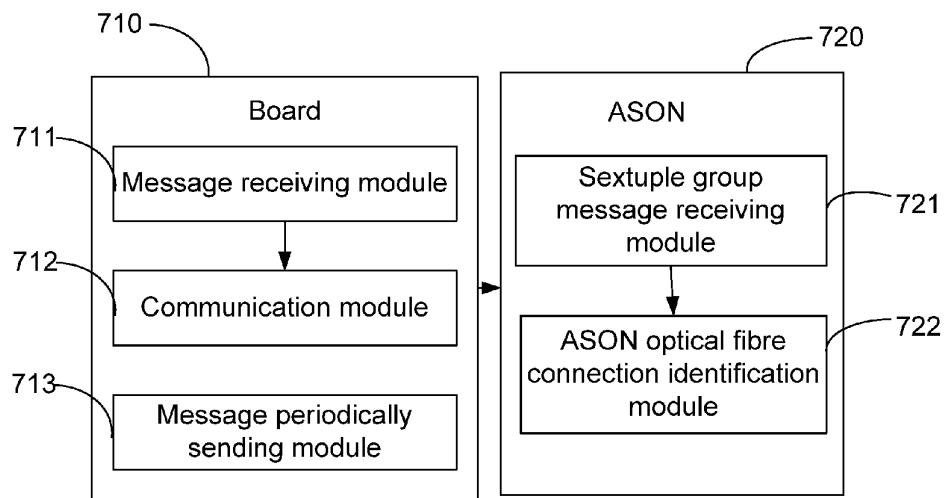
710

Board

711

Message receiving module

712

Communication module

713

Message periodically sending module

720

ASON

Sextuple group message receiving module

721

ASON optical fibre connection identification module

722